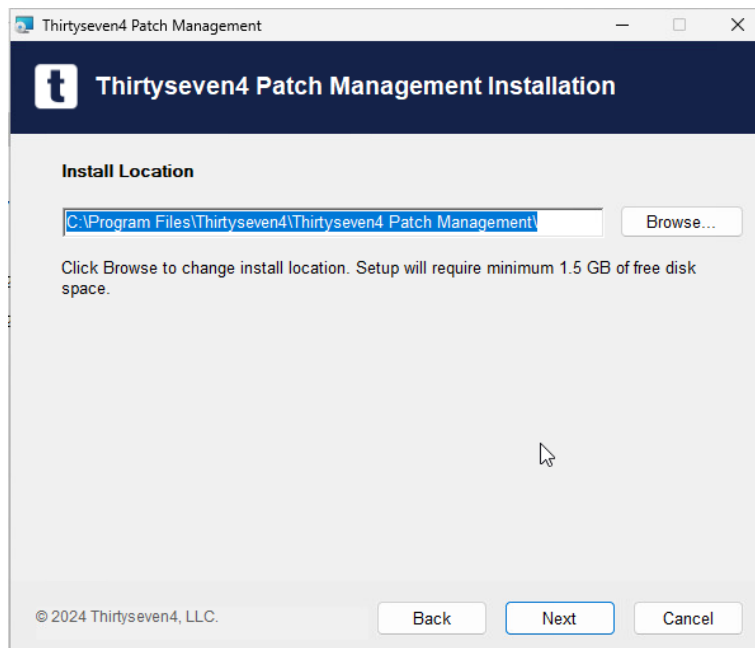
Thirtyseven4 Patch Management

t Thirtyseven4 Patch Management Installation

Install Location

C:\Program Files\Thirtyseven4\Thirtyseven4 Patch Management\

Browse...

Click Browse to change install location. Setup will require minimum 1.5 GB of free disk space.

© 2024 Thirtyseven4, LLC.

Back

Next

Cancel